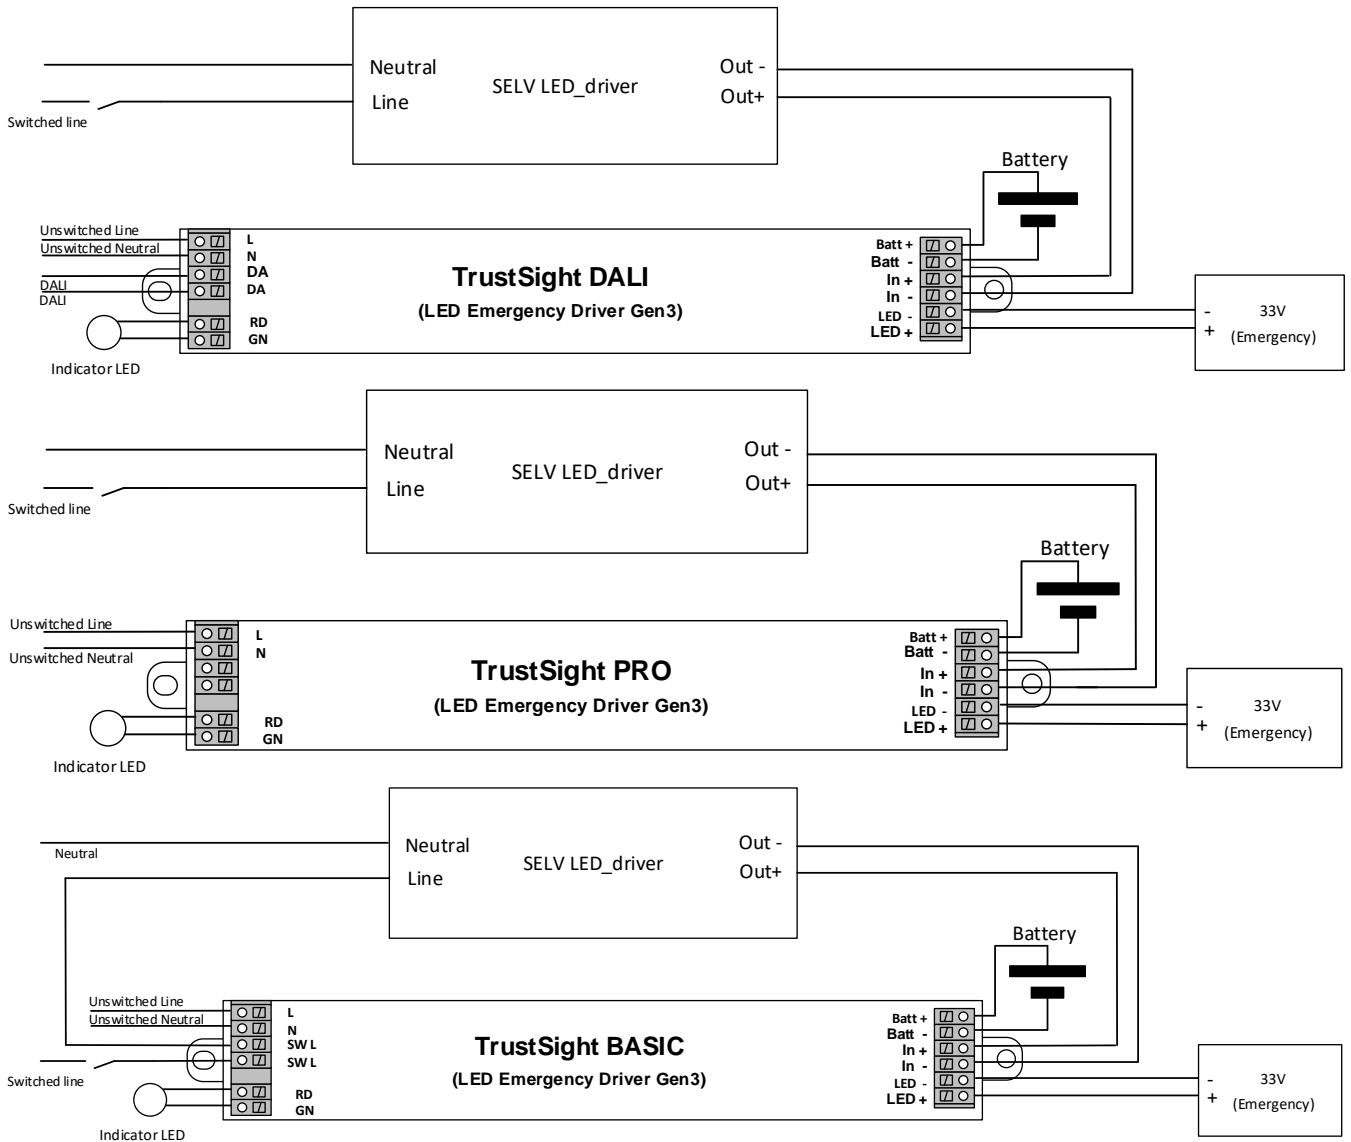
Switched line

Neutral
Line

SELV LED_driver

Out -
Out+

Battery

Unswitched Line
Unswitched Neutral
DALI
DALI

L
N
DA
DA
RD
GN

Indicator LED

TrustSight DALI
(LED Emergency Driver Gen3)

Batt +
Batt -
In +
In -
LED -
LED +

-
+
33V
(Emergency)

Switched line

Neutral
Line

SELV LED_driver

Out -
Out+

Battery

Unswitched Line
Unswitched Neutral

L
N
RD
GN

Indicator LED

TrustSight PRO
(LED Emergency Driver Gen3)

Batt +
Batt -
In +
In -
LED -
LED +

-
+
33V
(Emergency)

Neutral

Neutral
Line

SELV LED_driver

Out -
Out+

Battery

Unswitched Line
Unswitched Neutral
Switched line

L
N
SW L
SW L
RD
GN

Indicator LED

TrustSight BASIC
(LED Emergency Driver Gen3)

Batt +
Batt -
In +
In -
LED -
LED +

-
+
33V
(Emergency)